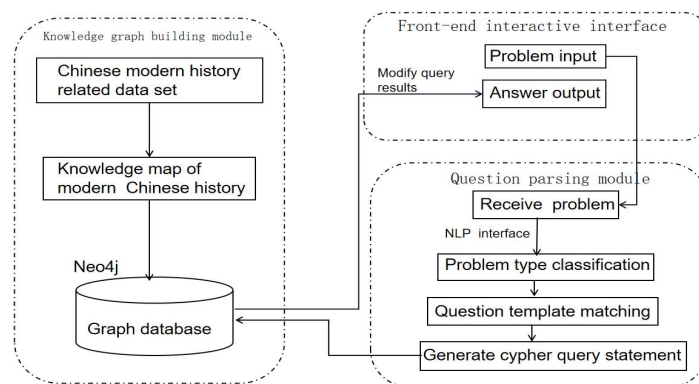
Knowledge graph building module

Chinese modern history related data set

Knowledge map of modern Chinese history

Neo4j

Graph database

Front-end interactive interface

Problem input

Modify query results

Answer output

Question parsing module

Receive problem

NLP interface

Problem type classification

Question template matching

Generate cypher query statement